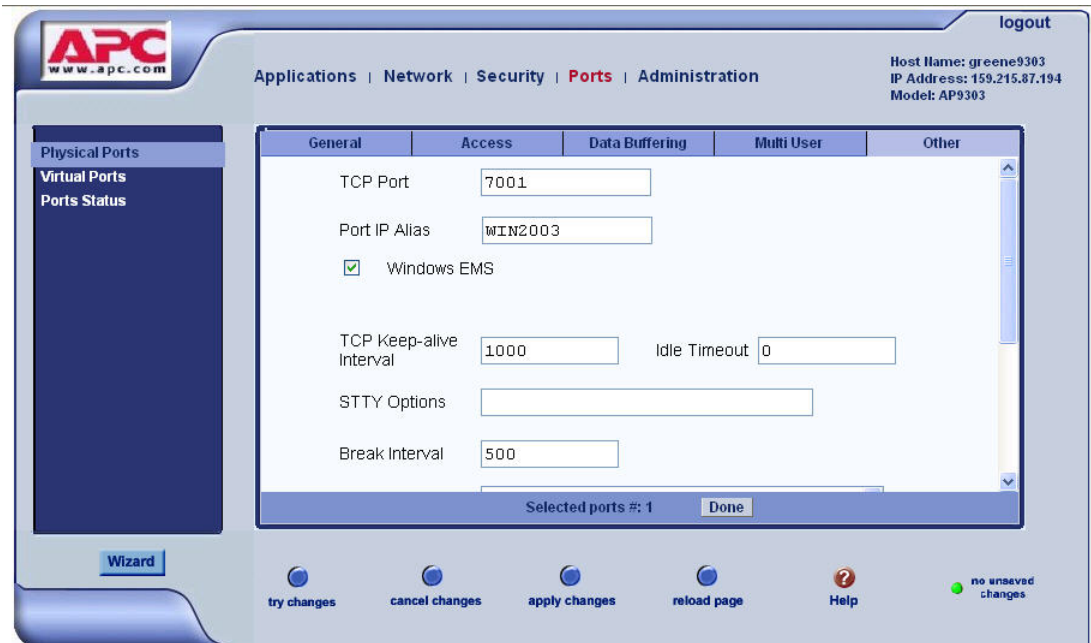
APC
www.apc.com

logout

Applications | Network | Security | Ports | Administration

Host Name: greene9303
IP Address: 159.215.87.194
Model: AP9303

Physical Ports
Virtual Ports
Ports Status

| General | Access | Data Buffering | Multi User | Other |
|---|---|---|---|---|

TCP Port 7001

Port IP Alias WIN2003

Windows EMS

TCP Keep-alive Interval 1000

Idle Timeout 0

STTY Options

Break Interval 500

Selected ports #: 1 Done

Wizard

try changes

cancel changes

apply changes

reload page

Help

no unsaved changes